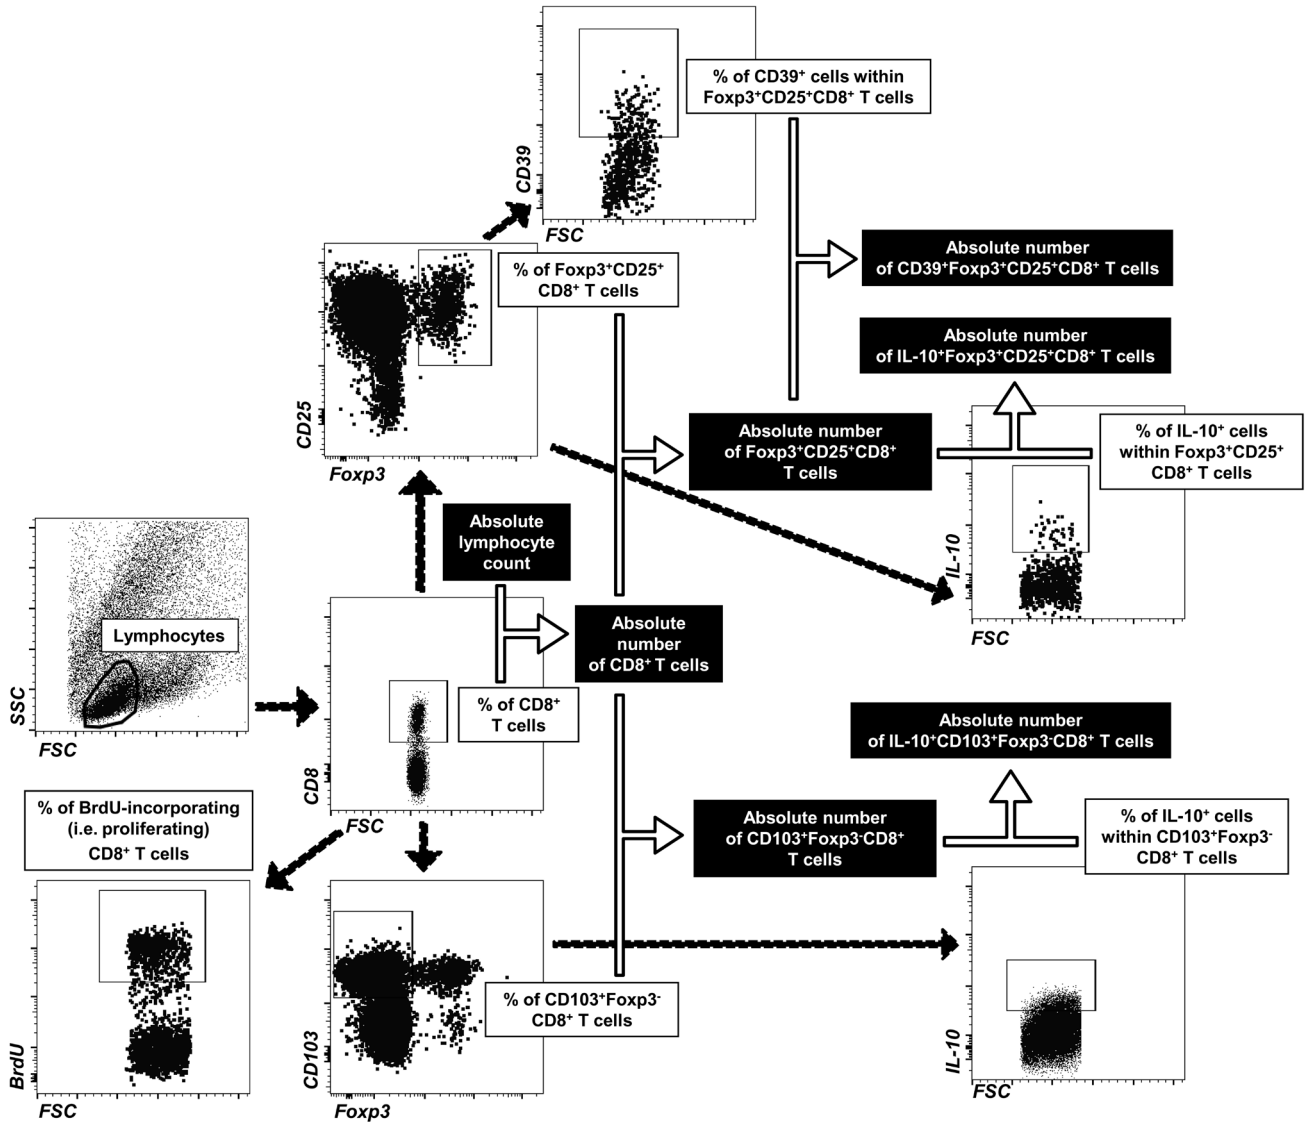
CD39

FSC

% of CD39$^+$ cells within Foxp3$^+$CD25$^+$CD8$^+$ T cells

Absolute number of CD39$^+$Foxp3$^+$CD25$^+$CD8$^+$ T cells

CD25

Foxp3

% of Foxp3$^+$CD25$^+$ CD8$^+$ T cells

Absolute number of IL-10$^+$Foxp3$^+$CD25$^+$CD8$^+$ T cells

Absolute number of Foxp3$^+$CD25$^+$CD8$^+$ T cells

% of IL-10$^+$ cells within Foxp3$^+$CD25$^+$ CD8$^+$ T cells

IL-10

FSC

Absolute lymphocyte count

Lymphocytes

SSC

FSC

Absolute number of CD8$^+$ T cells

% of CD8$^+$ T cells

CD8

FSC

Absolute number of IL-10$^+$CD103$^+$Foxp3$^-$CD8$^+$ T cells

% of BrdU-incorporating (i.e. proliferating) CD8$^+$ T cells

Absolute number of CD103$^+$Foxp3$^-$CD8$^+$ T cells

% of IL-10$^+$ cells within CD103$^+$Foxp3$^-$ CD8$^+$ T cells

BrdU

FSC

CD103

Foxp3

% of CD103$^+$Foxp3$^-$ CD8$^+$ T cells

IL-10

FSC